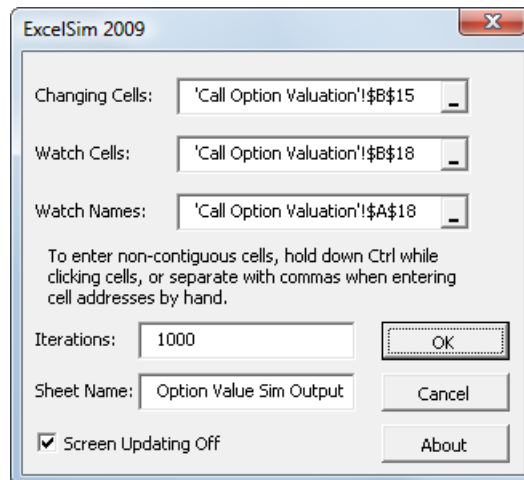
ExcelSim 2009

Changing Cells: 'Call Option Valuation'!$B$15 _

Watch Cells: 'Call Option Valuation'!$B$18 _

Watch Names: 'Call Option Valuation'!$A$18 _

To enter non-contiguous cells, hold down Ctrl while clicking cells, or separate with commas when entering cell addresses by hand.

Iterations: 1000

OK

Sheet Name: Option Value Sim Output

Cancel

☑ Screen Updating Off

About